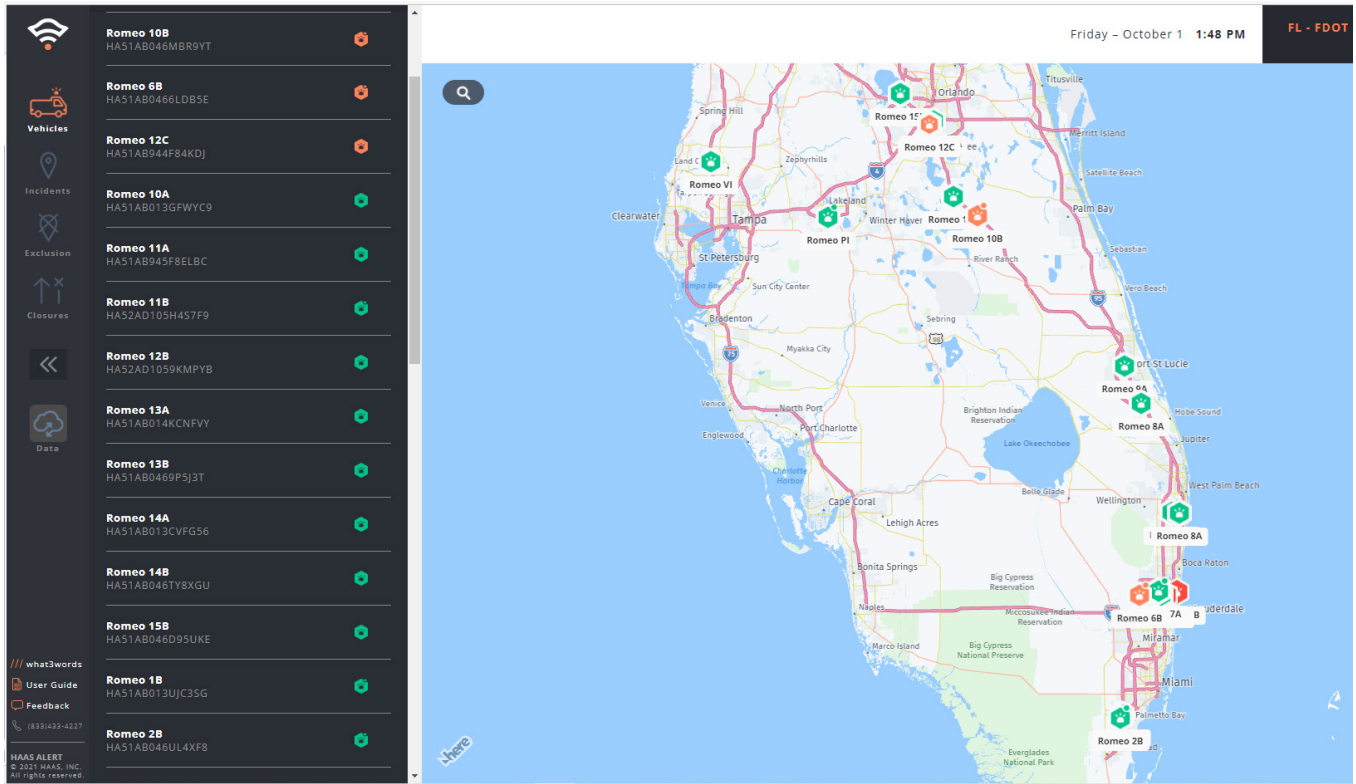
Vehicles

Incidents

Exclusion

Closures

Data

/// what3words
User Guide
Feedback
(833)433-4227

HAAS ALERT
© 2021 HAAS, INC.
All rights reserved.

Romeo 10B
HA51AB046MBR9YT

Romeo 6B
HA51AB0466LDB5E

Romeo 12C
HA51AB944F84KDJ

Romeo 10A
HA51AB013GFWYC9

Romeo 11A
HA51AB945F8ELBC

Romeo 11B
HA52AD105H4S7F9

Romeo 12B
HA52AD1059KMPYB

Romeo 13A
HA51AB014KCNFVY

Romeo 13B
HA51AB0469P5J3T

Romeo 14A
HA51AB013CVFG56

Romeo 14B
HA51AB046TY8XGU

Romeo 15B
HA51AB046D95UKE

Romeo 1B
HA51AB013UJC3SG

Romeo 2B
HA51AB046UL4XF8

Friday – October 1 1:48 PM

FL - FDOT

Titusville
Orlando
Romeo 15
Spring Hill
Romeo 12C
Merritt Island
Land O
Zephyrhills
Romeo VI
Satellite Beach
Clearwater
Tampa
Lakeland
Winter Haven
Romeo 1
Palm Bay
Romeo PI
Romeo 10B
Sebastian
St Petersburg
River Ranch
Tampa Bay
Sun City Center
Vero Beach
Bradenton
Sebring
Myakka City
Port St Lucie
Romeo 9A
Venice
North Port
Brighton Indian Reservation
Romeo 8A
Hobe Sound
Englewood
Port Charlotte
Lake Okeechobee
Jupiter
Charlotte Harbor
West Palm Beach
Belle Glade
Cape Coral
Wellington
Lehigh Acres
Romeo 8A
Bonita Springs
Boca Raton
Big Cypress Reservation
Naples
Romeo 6B
7A
Lauderdale
Miccosukee Indian Reservation
Miramar
Marco Island
Big Cypress National Preserve
Miami
Palmetto Bay
Romeo 2B
Everglades National Park
here